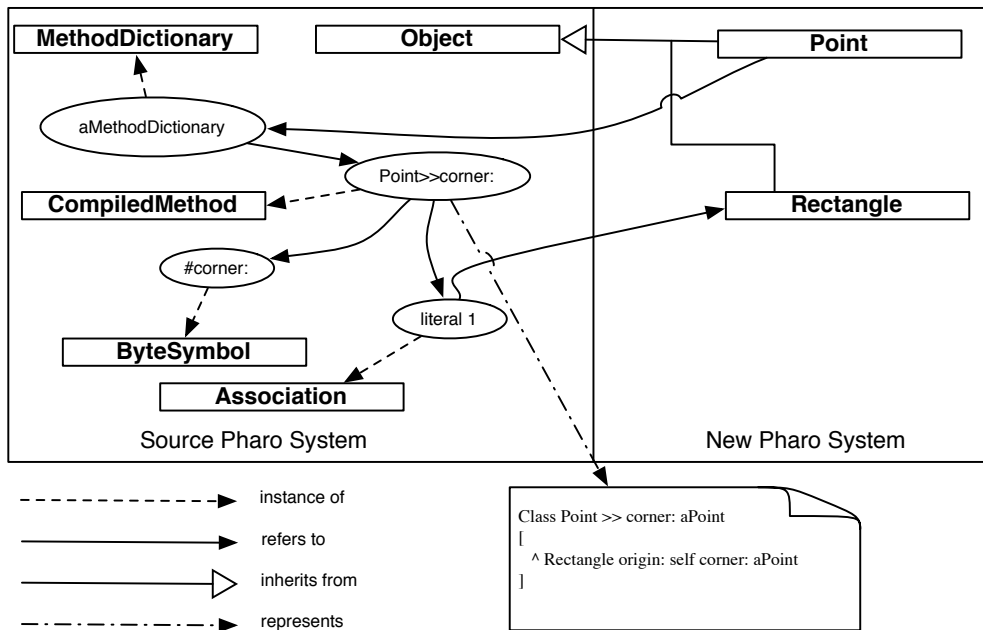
MethodDictionary

Object

Point

aMethodDictionary

Point>>corner:

CompiledMethod

Rectangle

#corner:

literal 1

ByteSymbol

Association

Source Pharo System

New Pharo System

instance of

refers to

inherits from

represents

Class Point >> corner: aPoint
[
^ Rectangle origin: self corner: aPoint
]